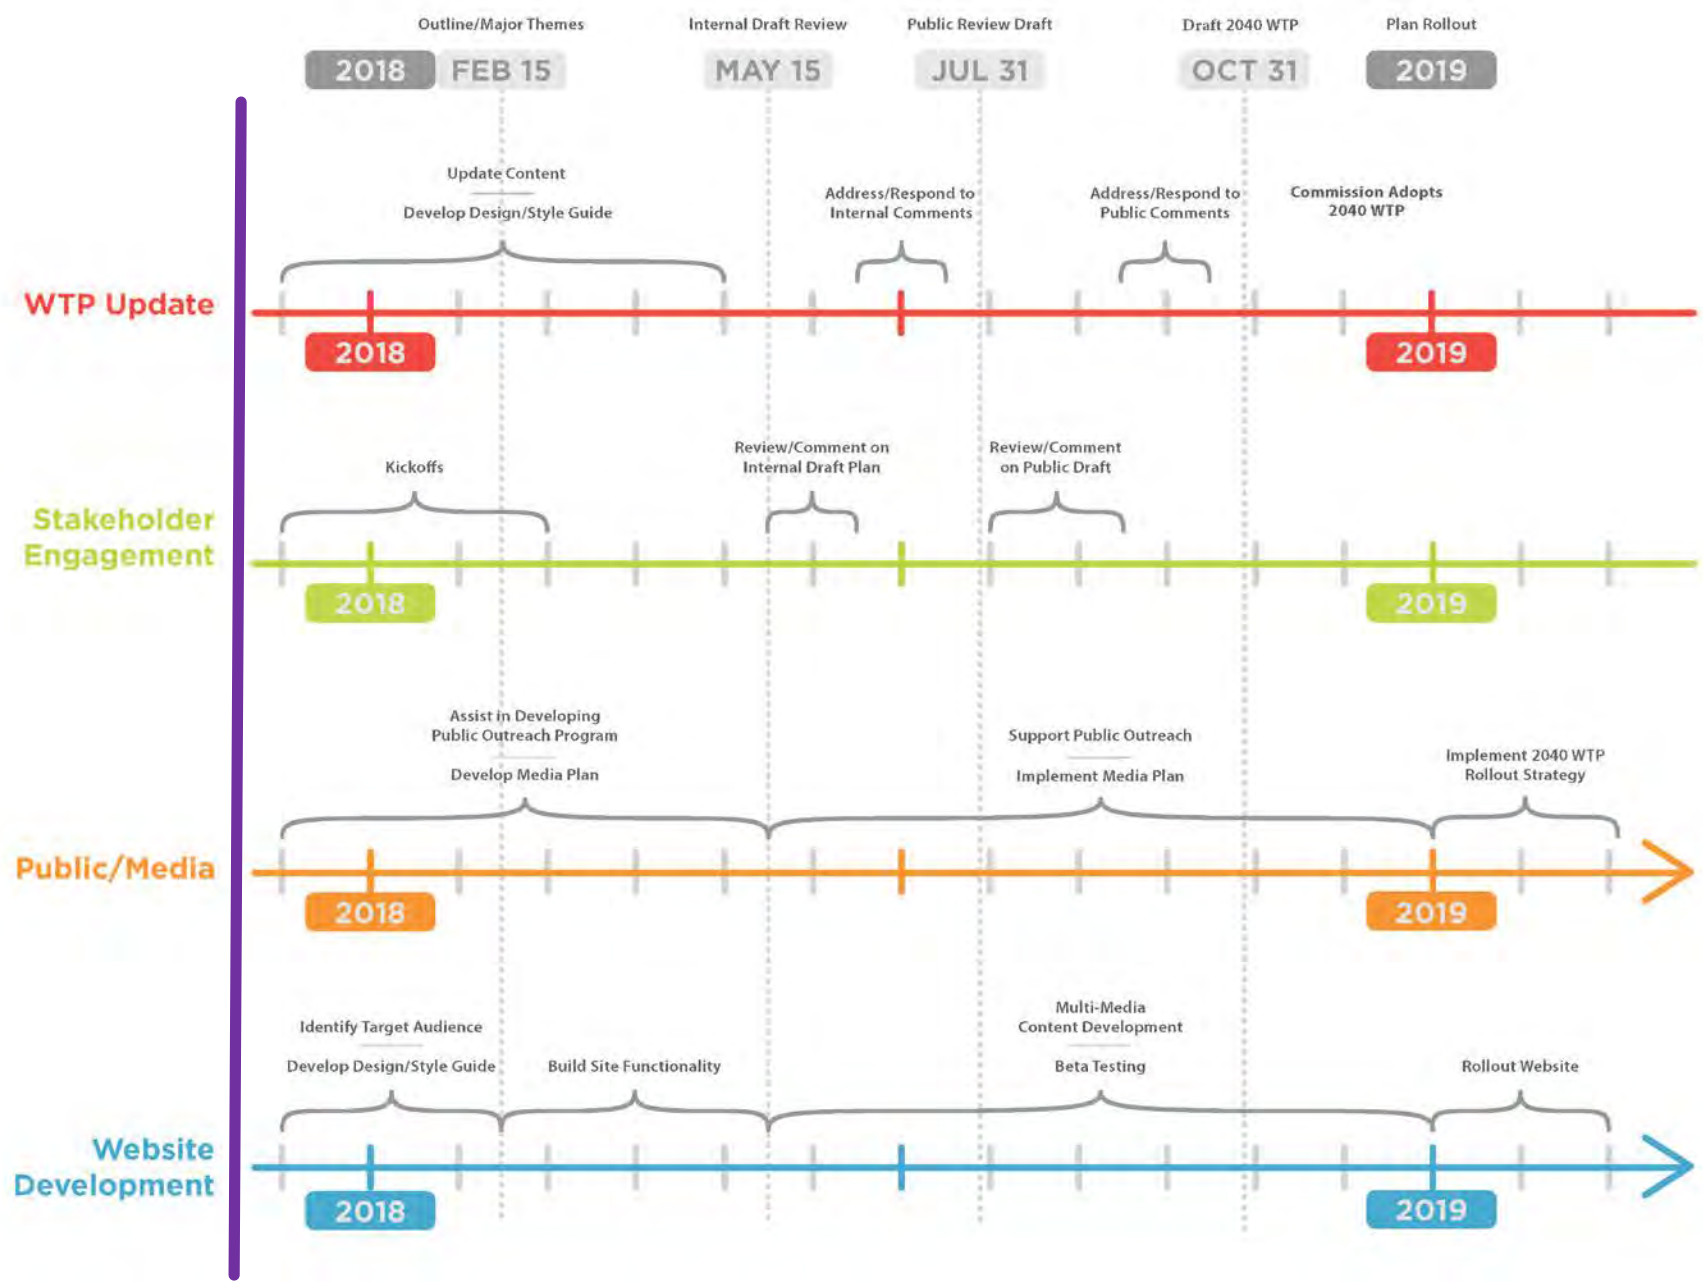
Outline/Major Themes
Internal Draft Review
Public Review Draft
Draft 2040 WTP
Plan Rollout

2018 FEB 15
MAY 15
JUL 31
OCT 31
2019

Update Content
Develop Design/Style Guide
Address/Respond to Internal Comments
Address/Respond to Public Comments
Commission Adopts 2040 WTP

WTP Update
2018
2019

Kickoffs
Review/Comment on Internal Draft Plan
Review/Comment on Public Draft

Stakeholder Engagement
2018
2019

Assist in Developing Public Outreach Program
Develop Media Plan
Support Public Outreach
Implement Media Plan
Implement 2040 WTP Rollout Strategy

Public/Media
2018
2019

Identify Target Audience
Develop Design/Style Guide
Build Site Functionality
Multi-Media Content Development
Beta Testing
Rollout Website

Website Development
2018
2019